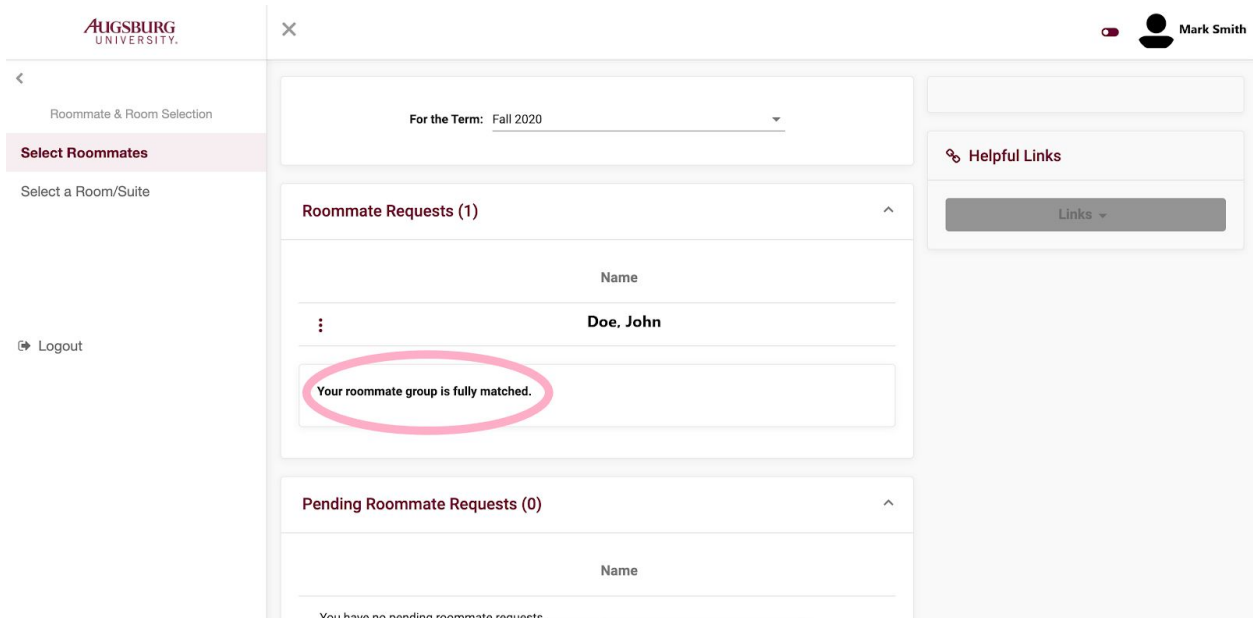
AUGSBURG
UNIVERSITY.

×

Mark Smith

<

Roommate & Room Selection

Select Roommates

Select a Room/Suite

Logout

For the Term: Fall 2020

Roommate Requests (1)

Name

Doe, John

Your roommate group is fully matched.

Pending Roommate Requests (0)

Name

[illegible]

Helpful Links

Links